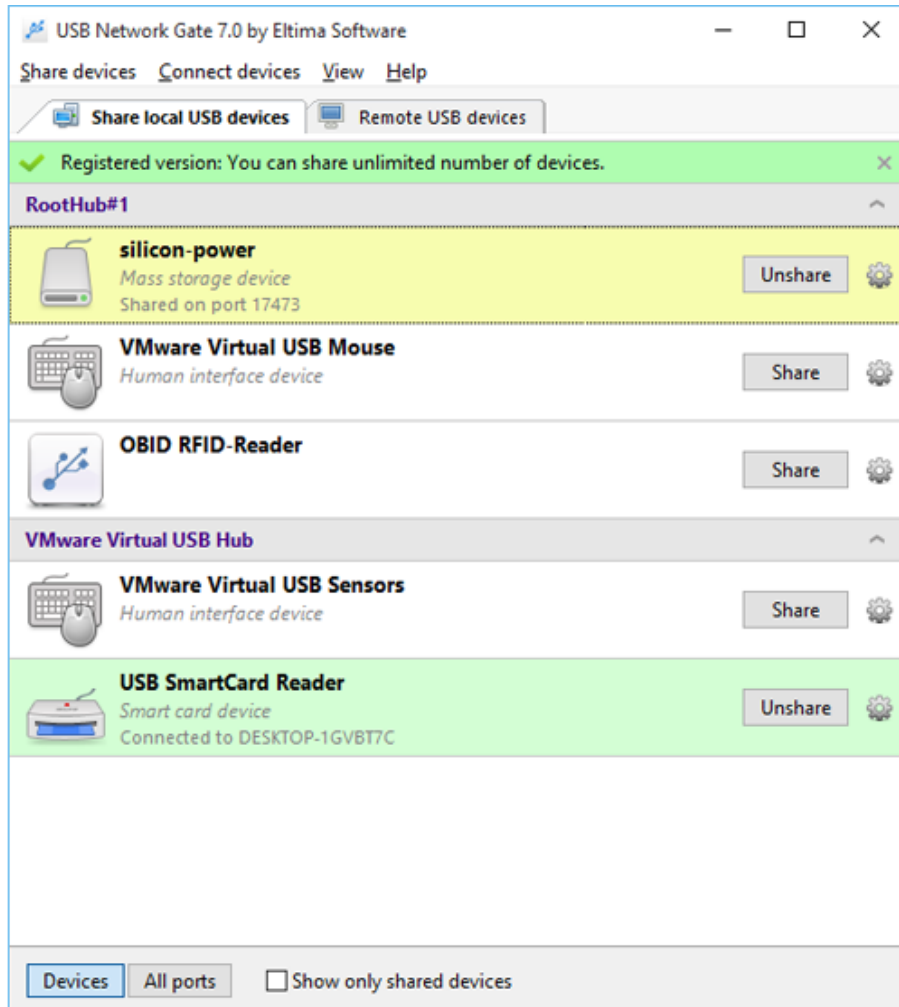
USB Network Gate 7.0 by Eltima Software

Share devices Connect devices View Help

Share local USB devices Remote USB devices

Registered version: You can share unlimited number of devices.

RootHub#1

silicon-power
Mass storage device
Shared on port 17473
Unshare

VMware Virtual USB Mouse
Human interface device
Share

OBID RFID-Reader
Share

VMware Virtual USB Hub

VMware Virtual USB Sensors
Human interface device
Share

USB SmartCard Reader
Smart card device
Connected to DESKTOP-1GVBT7C
Unshare

Devices All ports Show only shared devices